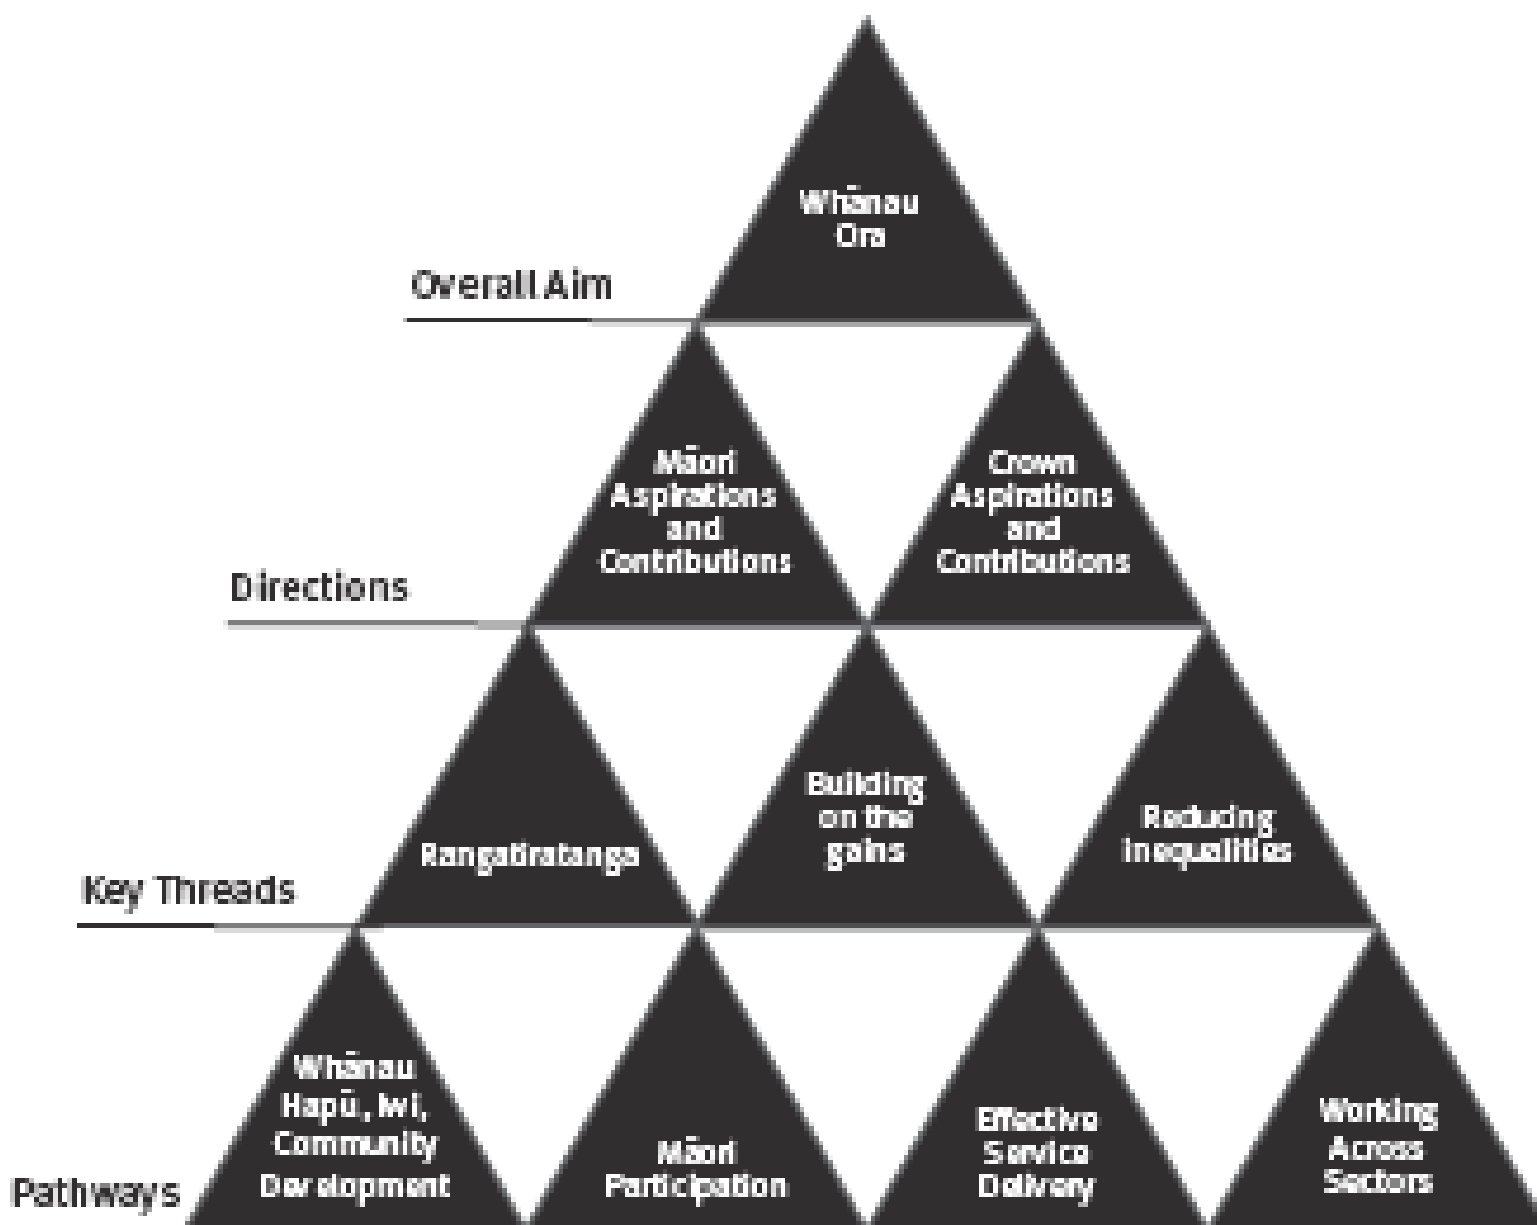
Whānau Ora

Overall Aim

Māori Aspirations and Contributions

Crown Aspirations and Contributions

Directions

Rangatiratanga

Building on the gains

Reducing inequalities

Key Threads

Whānau Hapū, Iwi, Community Development

Māori Participation

Effective Service Delivery

Working Across Sectors

Pathways